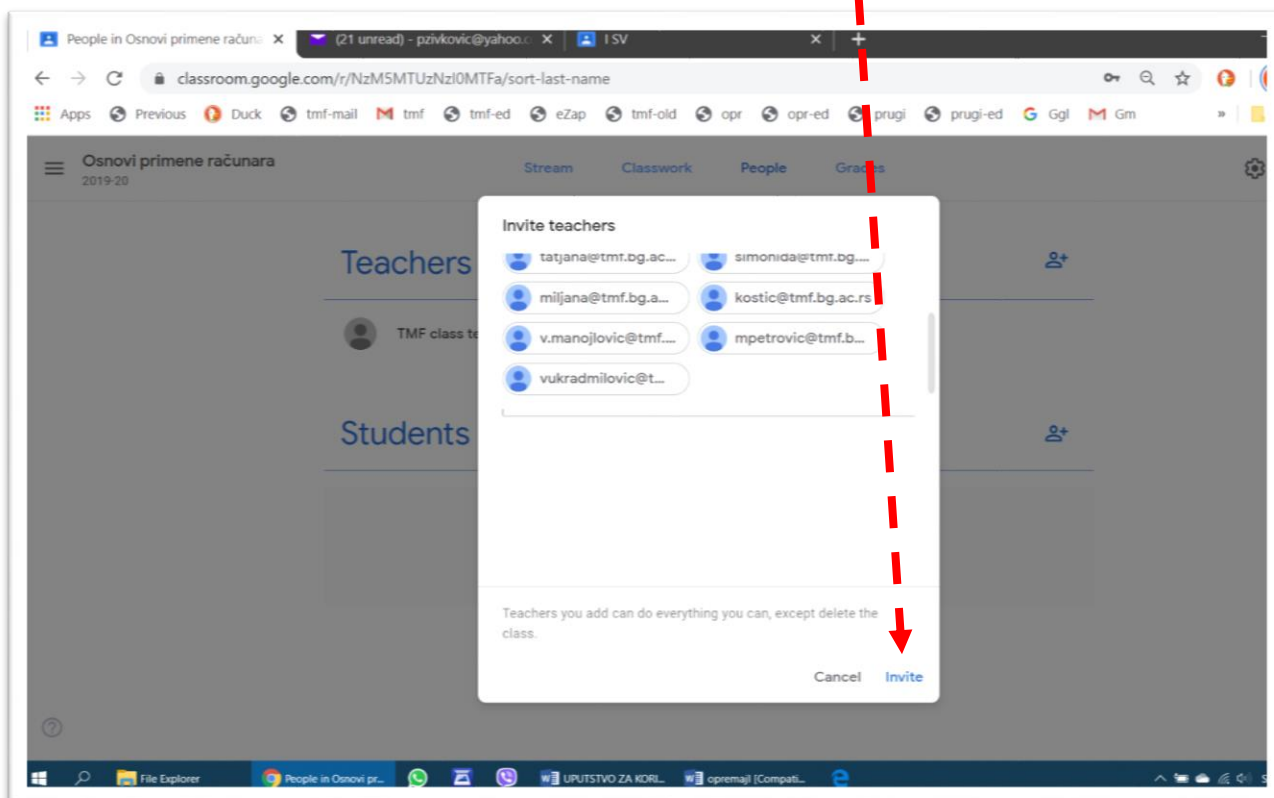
People in Osnovi primene računa ×
(21 unread) - pzivkovic@yahoo.c ×
I SV ×
+

classroom.google.com/r/NzM5MTUzNzI0MTFa/sort-last-name

Apps Previous Duck tmf-mail tmf tmf-ed eZap tmf-old opr opr-ed prugi prugi-ed Ggl Gm »

Osnovi primene računara
2019-20

Stream Classwork People Grades

Teachers

TMF class te

Students

Invite teachers

tatjana@tmf.bg.ac....
simonida@tmf.bg....
miljana@tmf.bg.a...
kostic@tmf.bg.ac.rs
v.manojlovic@tmf....
mpetrovic@tmf.b...
vukradmilovic@t...

Teachers you add can do everything you can, except delete the class.

Cancel Invite

?

File Explorer
People in Osnovi pr...
UPUTSTVO ZA KORI...
opremaji [Compati...